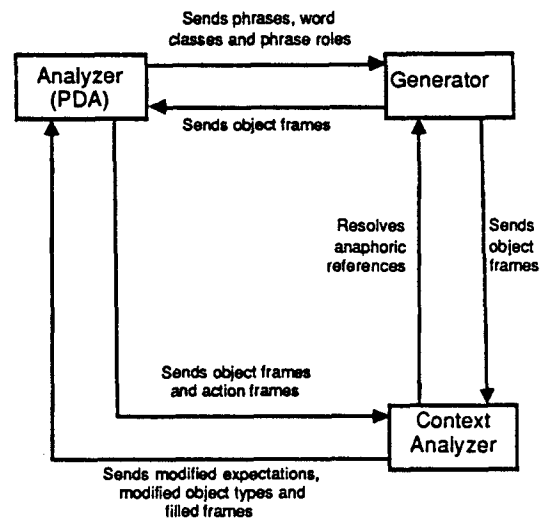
Sends phrases, word classes and phrase roles

Analyzer (PDA)

Generator

Sends object frames

Resolves anaphoric references

Sends object frames

Sends object frames and action frames

Context Analyzer

Sends modified expectations, modified object types and filled frames